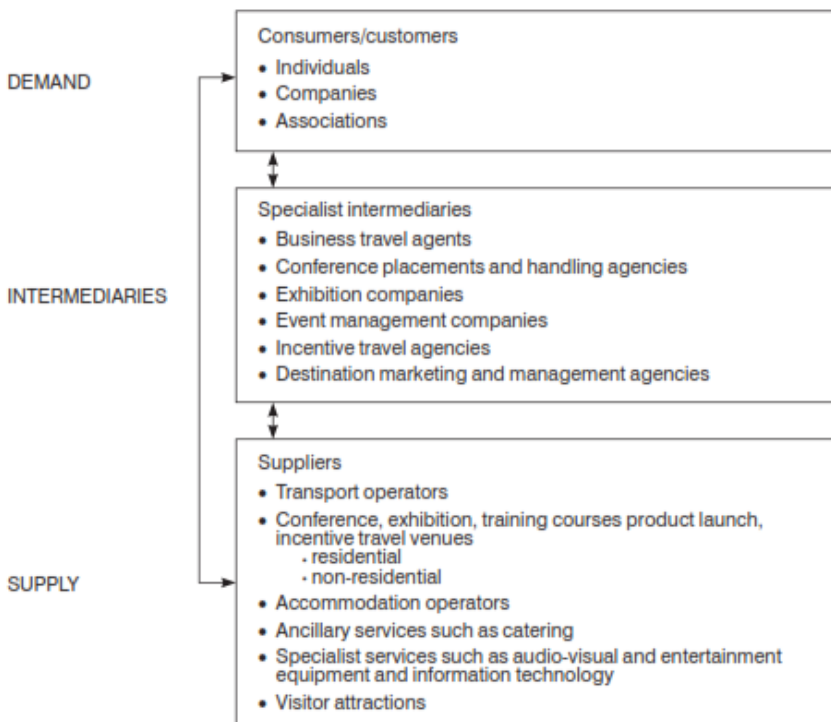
DEMAND

Consumers/customers
• Individuals
• Companies
• Associations

INTERMEDIARIES

Specialist intermediaries
• Business travel agents
• Conference placements and handling agencies
• Exhibition companies
• Event management companies
• Incentive travel agencies
• Destination marketing and management agencies

SUPPLY

Suppliers
• Transport operators
• Conference, exhibition, training courses product launch, incentive travel venues
- residential
- non-residential
• Accommodation operators
• Ancillary services such as catering
• Specialist services such as audio-visual and entertainment equipment and information technology
• Visitor attractions